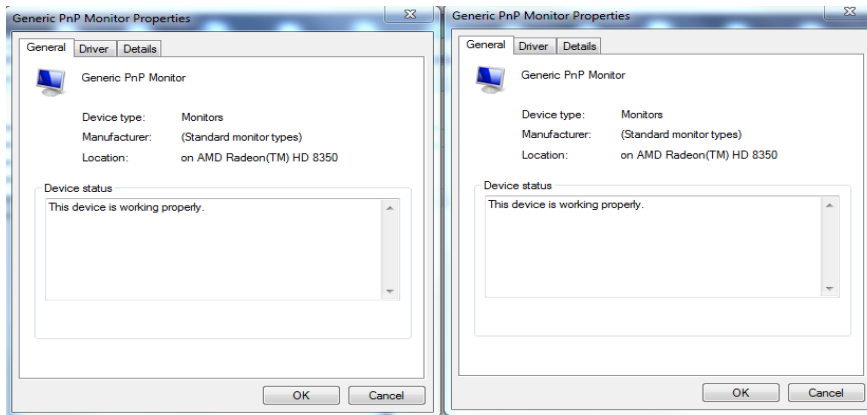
Generic PnP Monitor Properties

General | Driver | Details

Generic PnP Monitor

Device type: Monitors

Manufacturer: (Standard monitor types)

Location: on AMD Radeon(TM) HD 8350

Device status

This device is working properly.

OK | Cancel

Generic PnP Monitor Properties

General | Driver | Details

Generic PnP Monitor

Device type: Monitors

Manufacturer: (Standard monitor types)

Location: on AMD Radeon(TM) HD 8350

Device status

This device is working properly.

OK | Cancel